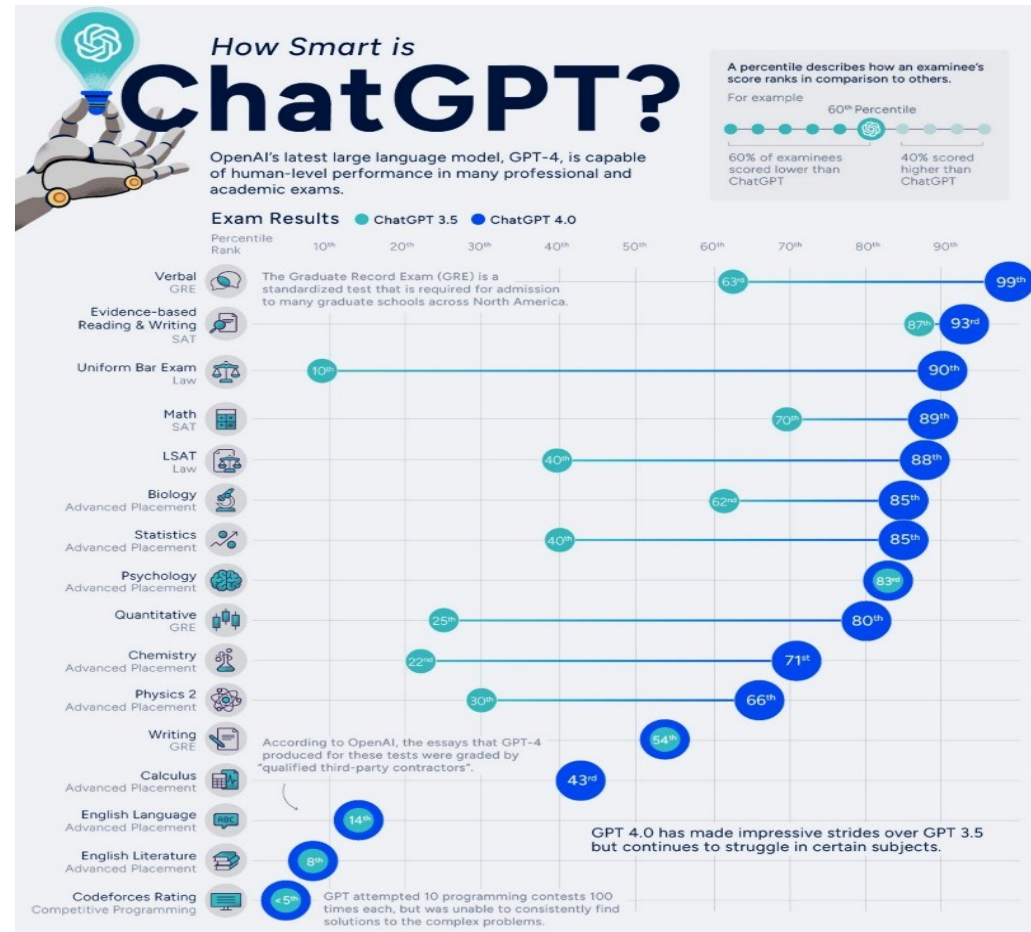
How Smart is
ChatGPT?

OpenAI's latest large language model, GPT-4, is capable of human-level performance in many professional and academic exams.

A percentile describes how an examinee's score ranks in comparison to others.

For example

60th Percentile

60% of examinees scored lower than ChatGPT

40% scored higher than ChatGPT

Exam Results ChatGPT 3.5 ChatGPT 4.0

Percentile Rank 10th 20th 30th 40th 50th 60th 70th 80th 90th

Verbal GRE 63rd 99th

The Graduate Record Exam (GRE) is a standardized test that is required for admission to many graduate schools across North America.

Evidence-based Reading & Writing SAT 87th 93rd

Uniform Bar Exam Law 10th 90th

Math SAT 70th 89th

LSAT Law 40th 88th

Biology Advanced Placement 62nd 85th

Statistics Advanced Placement 40th 85th

Psychology Advanced Placement 83rd

Quantitative GRE 25th 80th

Chemistry Advanced Placement 22nd 71st

Physics 2 Advanced Placement 30th 66th

Writing GRE 54th

According to OpenAI, the essays that GPT-4 produced for these tests were graded by "qualified third-party contractors".

Calculus Advanced Placement 43rd

English Language Advanced Placement 14th

English Literature Advanced Placement 8th

Codeforces Rating Competitive Programming <5th

GPT 4.0 has made impressive strides over GPT 3.5 but continues to struggle in certain subjects.

GPT attempted 10 programming contests 100 times each, but was unable to consistently find solutions to the complex problems.